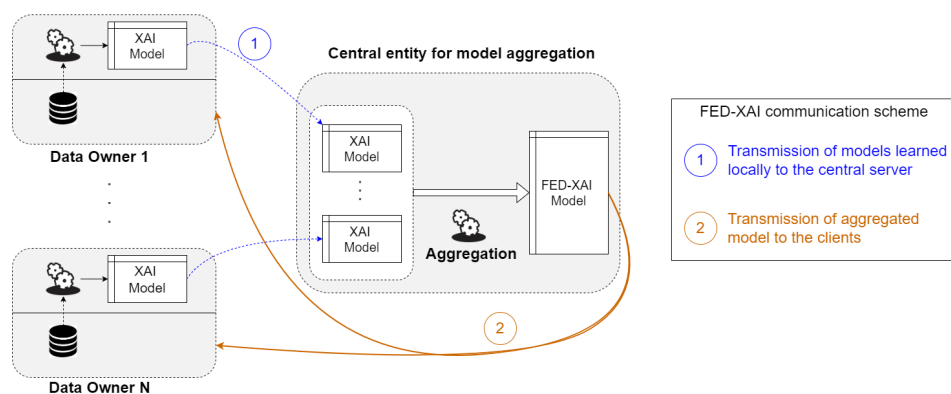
XAI Model

1

Central entity for model aggregation

Data Owner 1

XAI Model

⋮

XAI Model

FED-XAI Model

Aggregation

XAI Model

2

Data Owner N

FED-XAI communication scheme

1 Transmission of models learned locally to the central server

2 Transmission of aggregated model to the clients